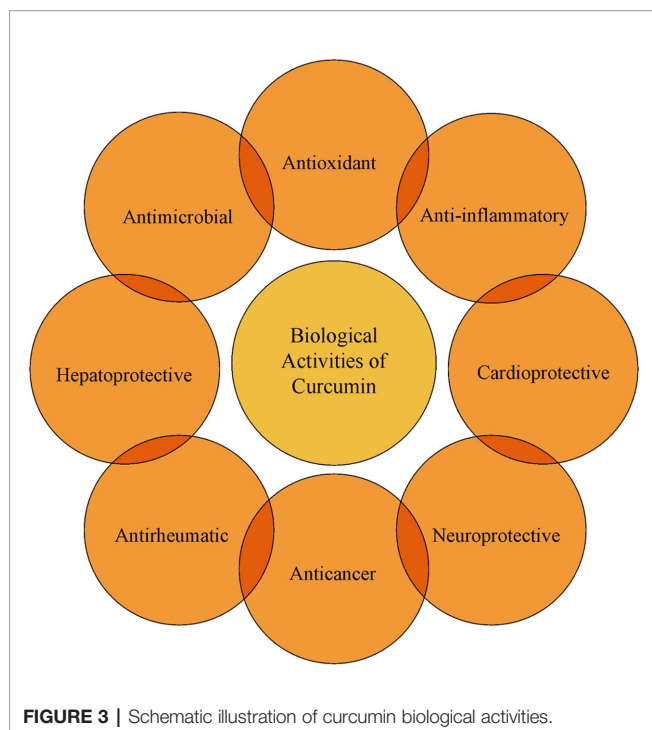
Antioxidant

Anti-inflammatory

Cardioprotective

Neuroprotective

Anticancer

Antirheumatic

Hepatoprotective

Antimicrobial

Biological Activities of Curcumin

FIGURE 3 | Schematic illustration of curcumin biological activities.